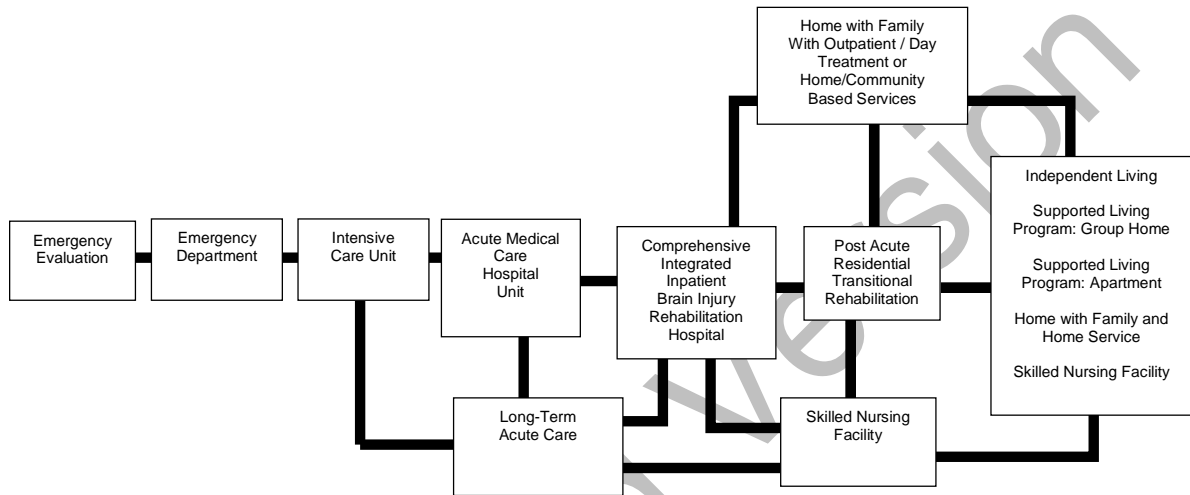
Home with Family With Outpatient / Day Treatment or Home/Community Based Services

Emergency Evaluation

Emergency Department

Intensive Care Unit

Acute Medical Care Hospital Unit

Comprehensive Integrated Inpatient Brain Injury Rehabilitation Hospital

Post Acute Residential Transitional Rehabilitation

Independent Living

Supported Living Program: Group Home

Supported Living Program: Apartment

Home with Family and Home Service

Skilled Nursing Facility

Long-Term Acute Care

Skilled Nursing Facility

version